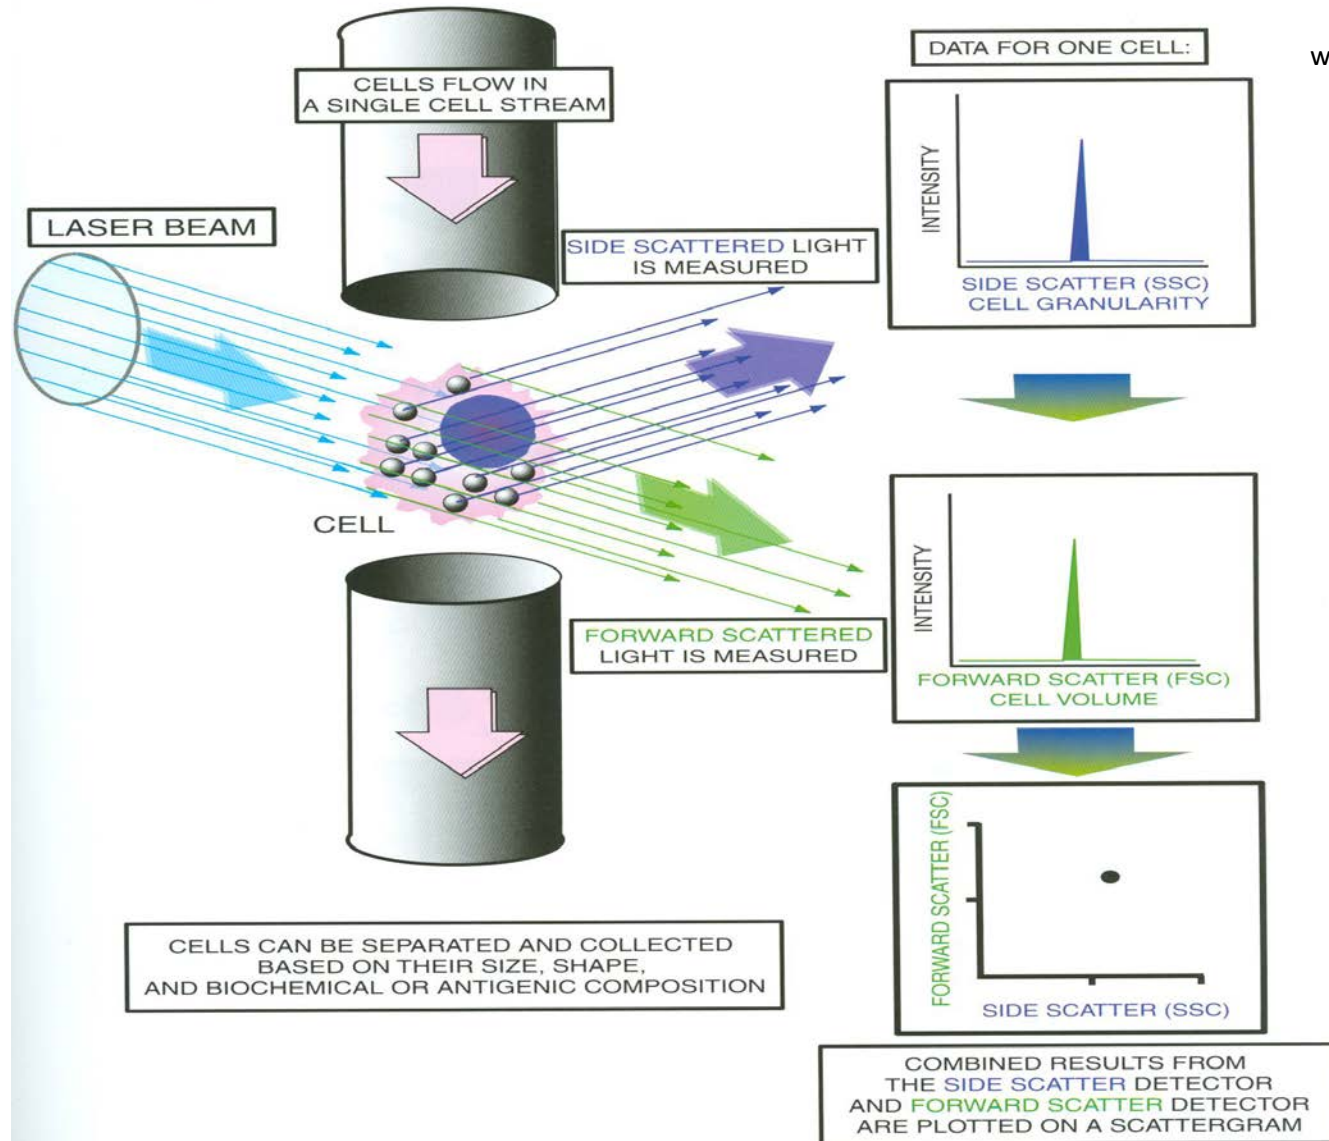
CELLS FLOW IN A SINGLE CELL STREAM

DATA FOR ONE CELL:

W

INTENSITY

SIDE SCATTER (SSC) CELL GRANULARITY

LASER BEAM

SIDE SCATTERED LIGHT IS MEASURED

CELL

INTENSITY

FORWARD SCATTER (FSC) CELL VOLUME

FORWARD SCATTERED LIGHT IS MEASURED

FORWARD SCATTER (FSC)

SIDE SCATTER (SSC)

CELLS CAN BE SEPARATED AND COLLECTED BASED ON THEIR SIZE, SHAPE, AND BIOCHEMICAL OR ANTIGENIC COMPOSITION

COMBINED RESULTS FROM THE SIDE SCATTER DETECTOR AND FORWARD SCATTER DETECTOR ARE PLOTTED ON A SCATTERGRAM